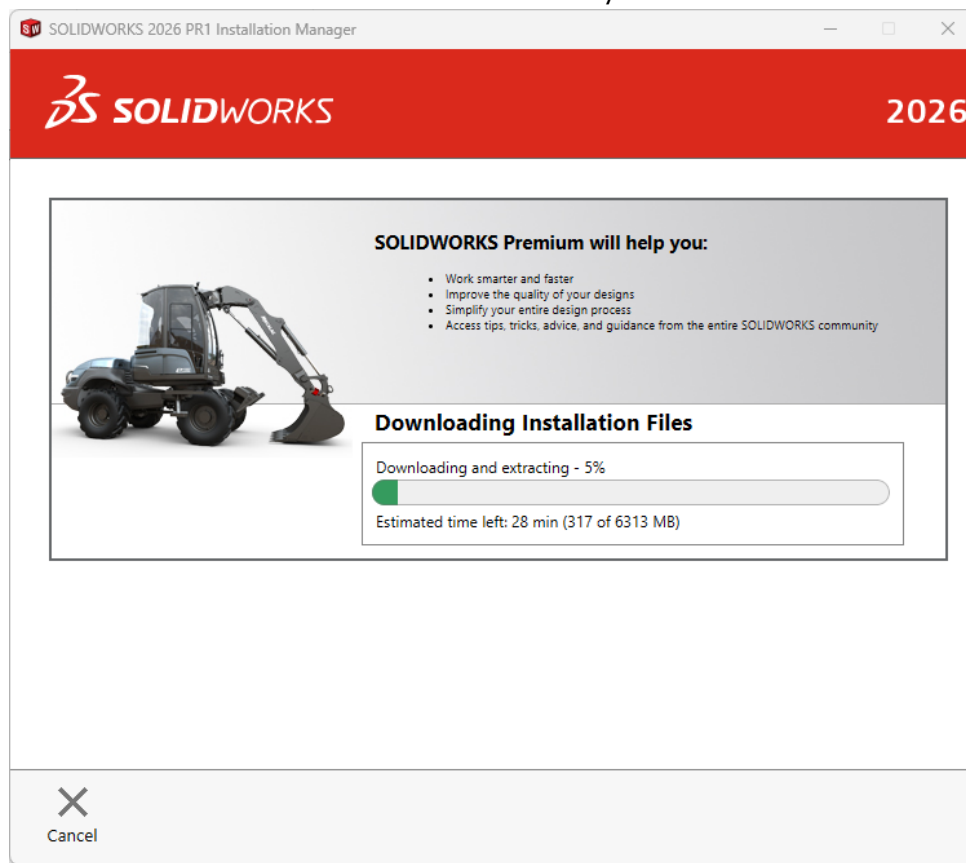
SOLIDWORKS 2026 PR1 Installation Manager

SOLIDWORKS

2026

SOLIDWORKS Premium will help you:

- Work smarter and faster
- Improve the quality of your designs
- Simplify your entire design process
- Access tips, tricks, advice, and guidance from the entire SOLIDWORKS community

Downloading Installation Files

Downloading and extracting - 5%

Estimated time left: 28 min (317 of 6313 MB)

Cancel